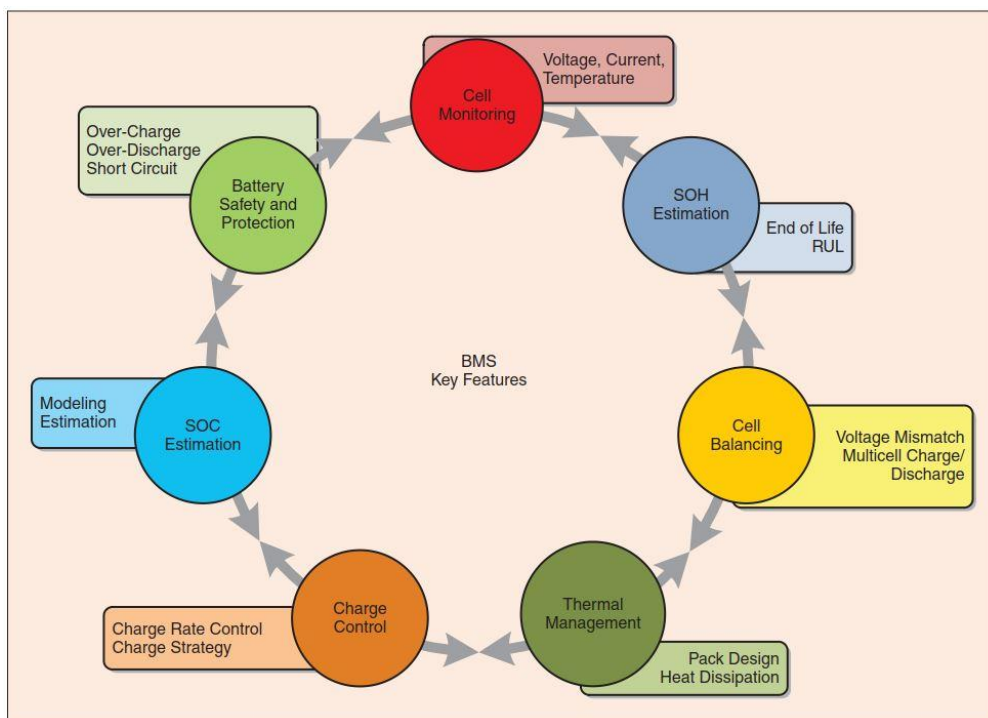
Cell Monitoring

Voltage, Current, Temperature

SOH Estimation

End of Life RUL

Cell Balancing

Voltage Mismatch Multicell Charge/ Discharge

Thermal Management

Pack Design Heat Dissipation

Charge Control

Charge Rate Control Charge Strategy

SOC Estimation

Modeling Estimation

Battery Safety and Protection

Over-Charge Over-Discharge Short Circuit

BMS Key Features